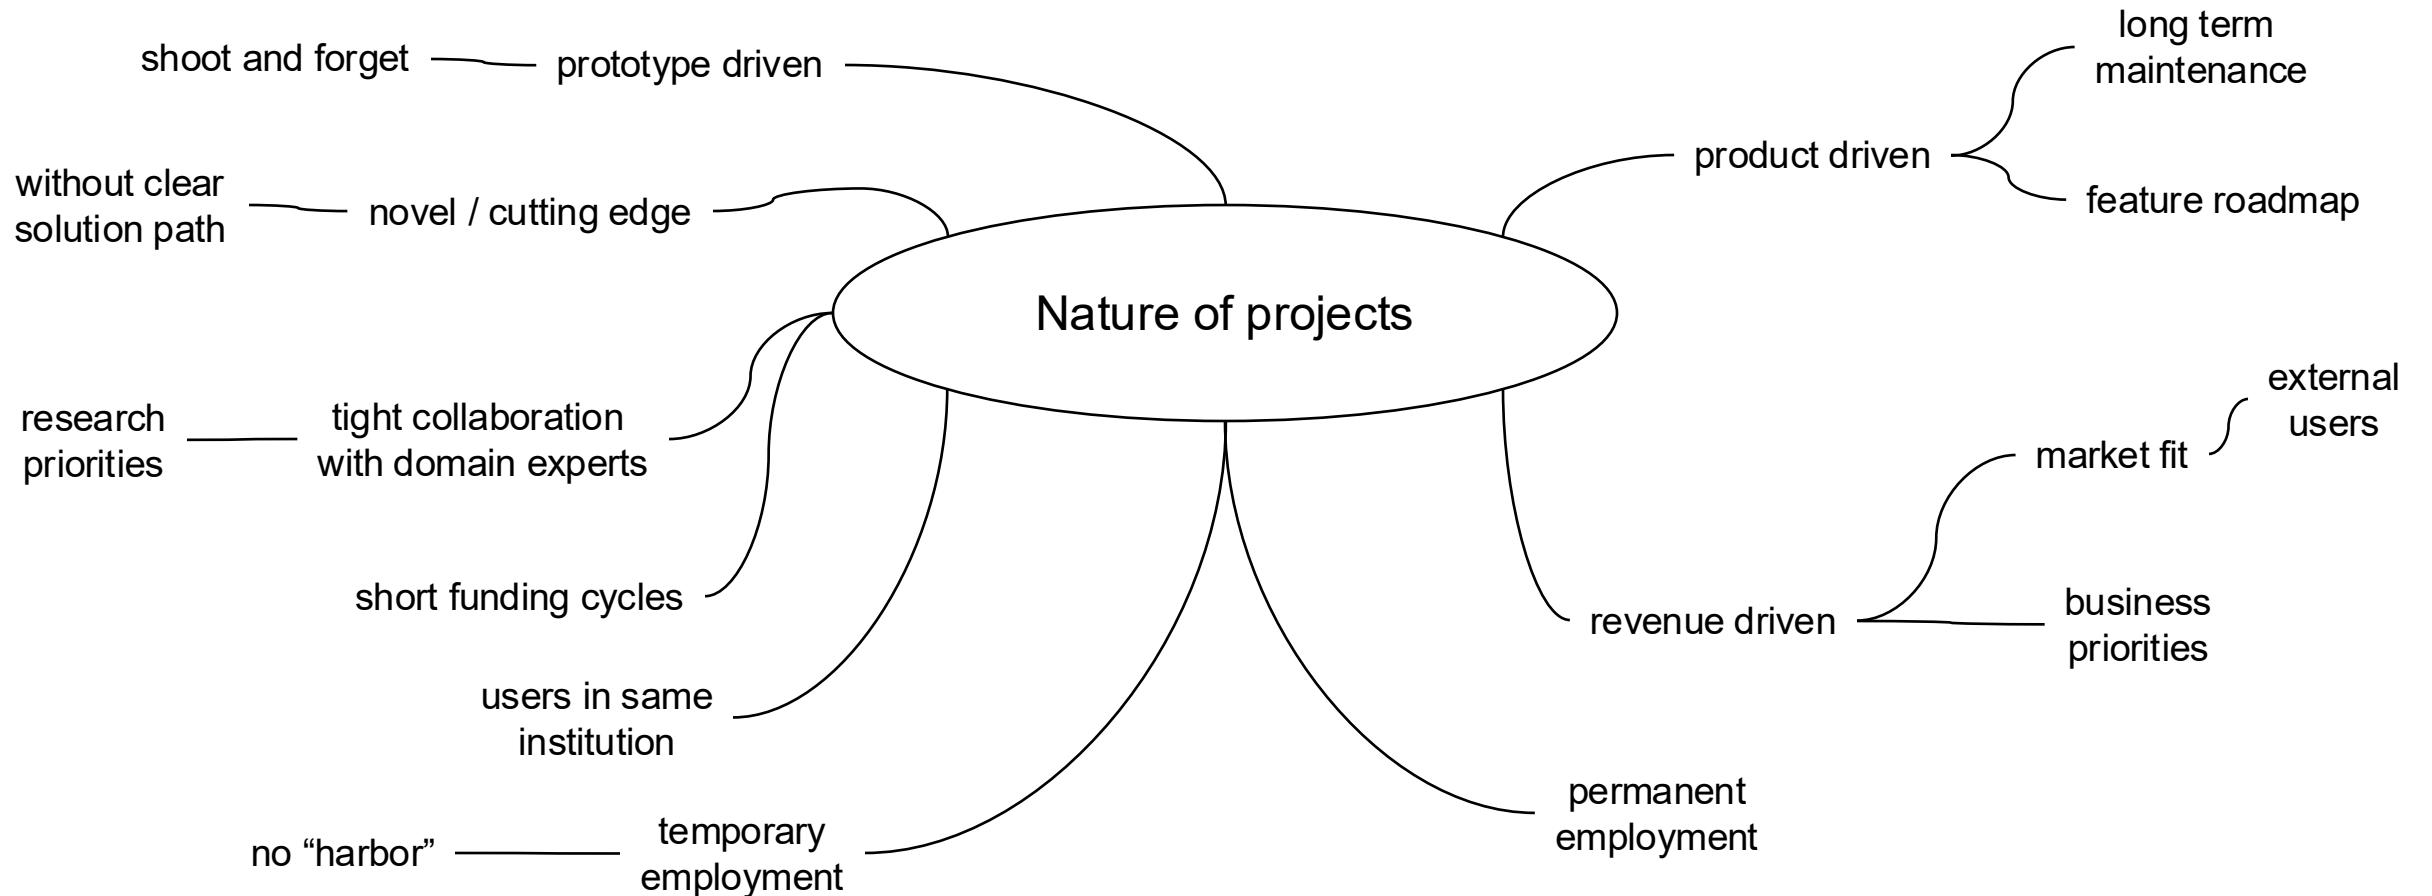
Nature of projects

shoot and forget

prototype driven

without clear solution path

novel / cutting edge

research priorities

tight collaboration with domain experts

short funding cycles

users in same institution

no “harbor”

temporary employment

long term maintenance

product driven

feature roadmap

external users

market fit

revenue driven

business priorities

permanent employment